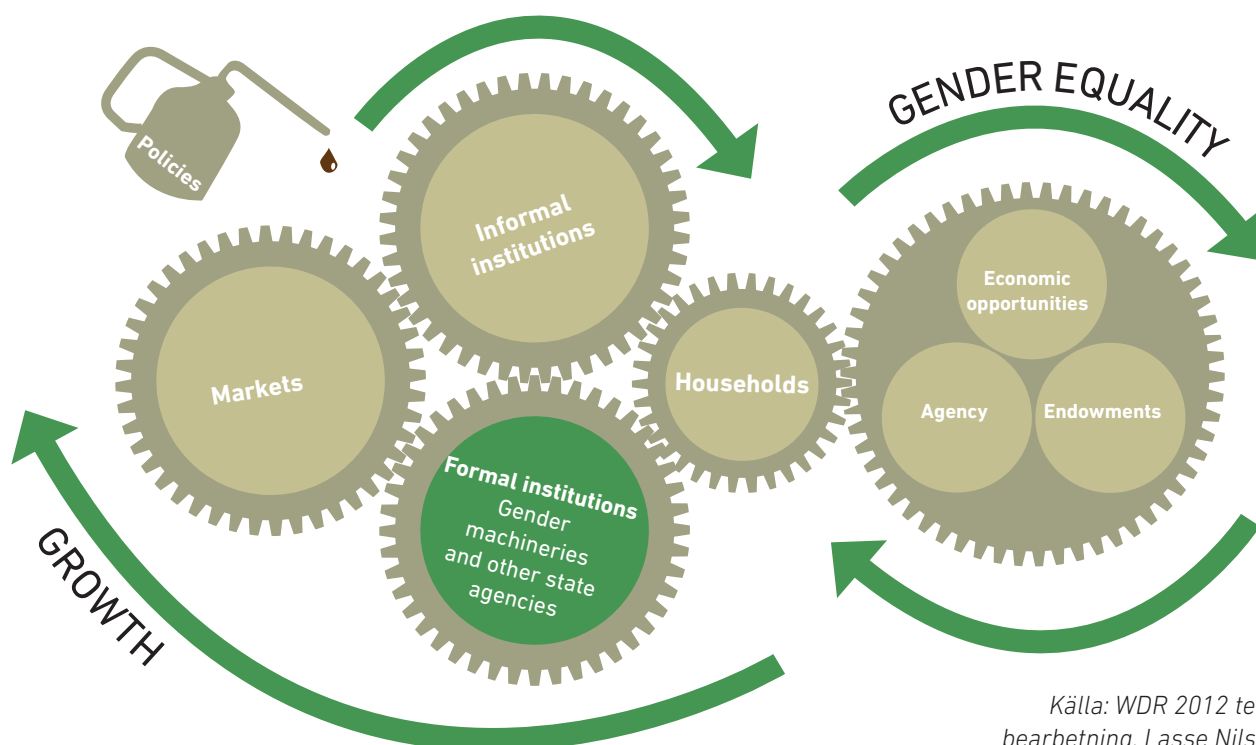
Policies

Informal institutions

GENDER EQUALITY

Markets

Households

Economic opportunities

Agency

Endowments

Formal institutions
Gender machineries and other state agencies

GROWTH

Källa: WDR 2012 te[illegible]
bearbetning, Lasse Nils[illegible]